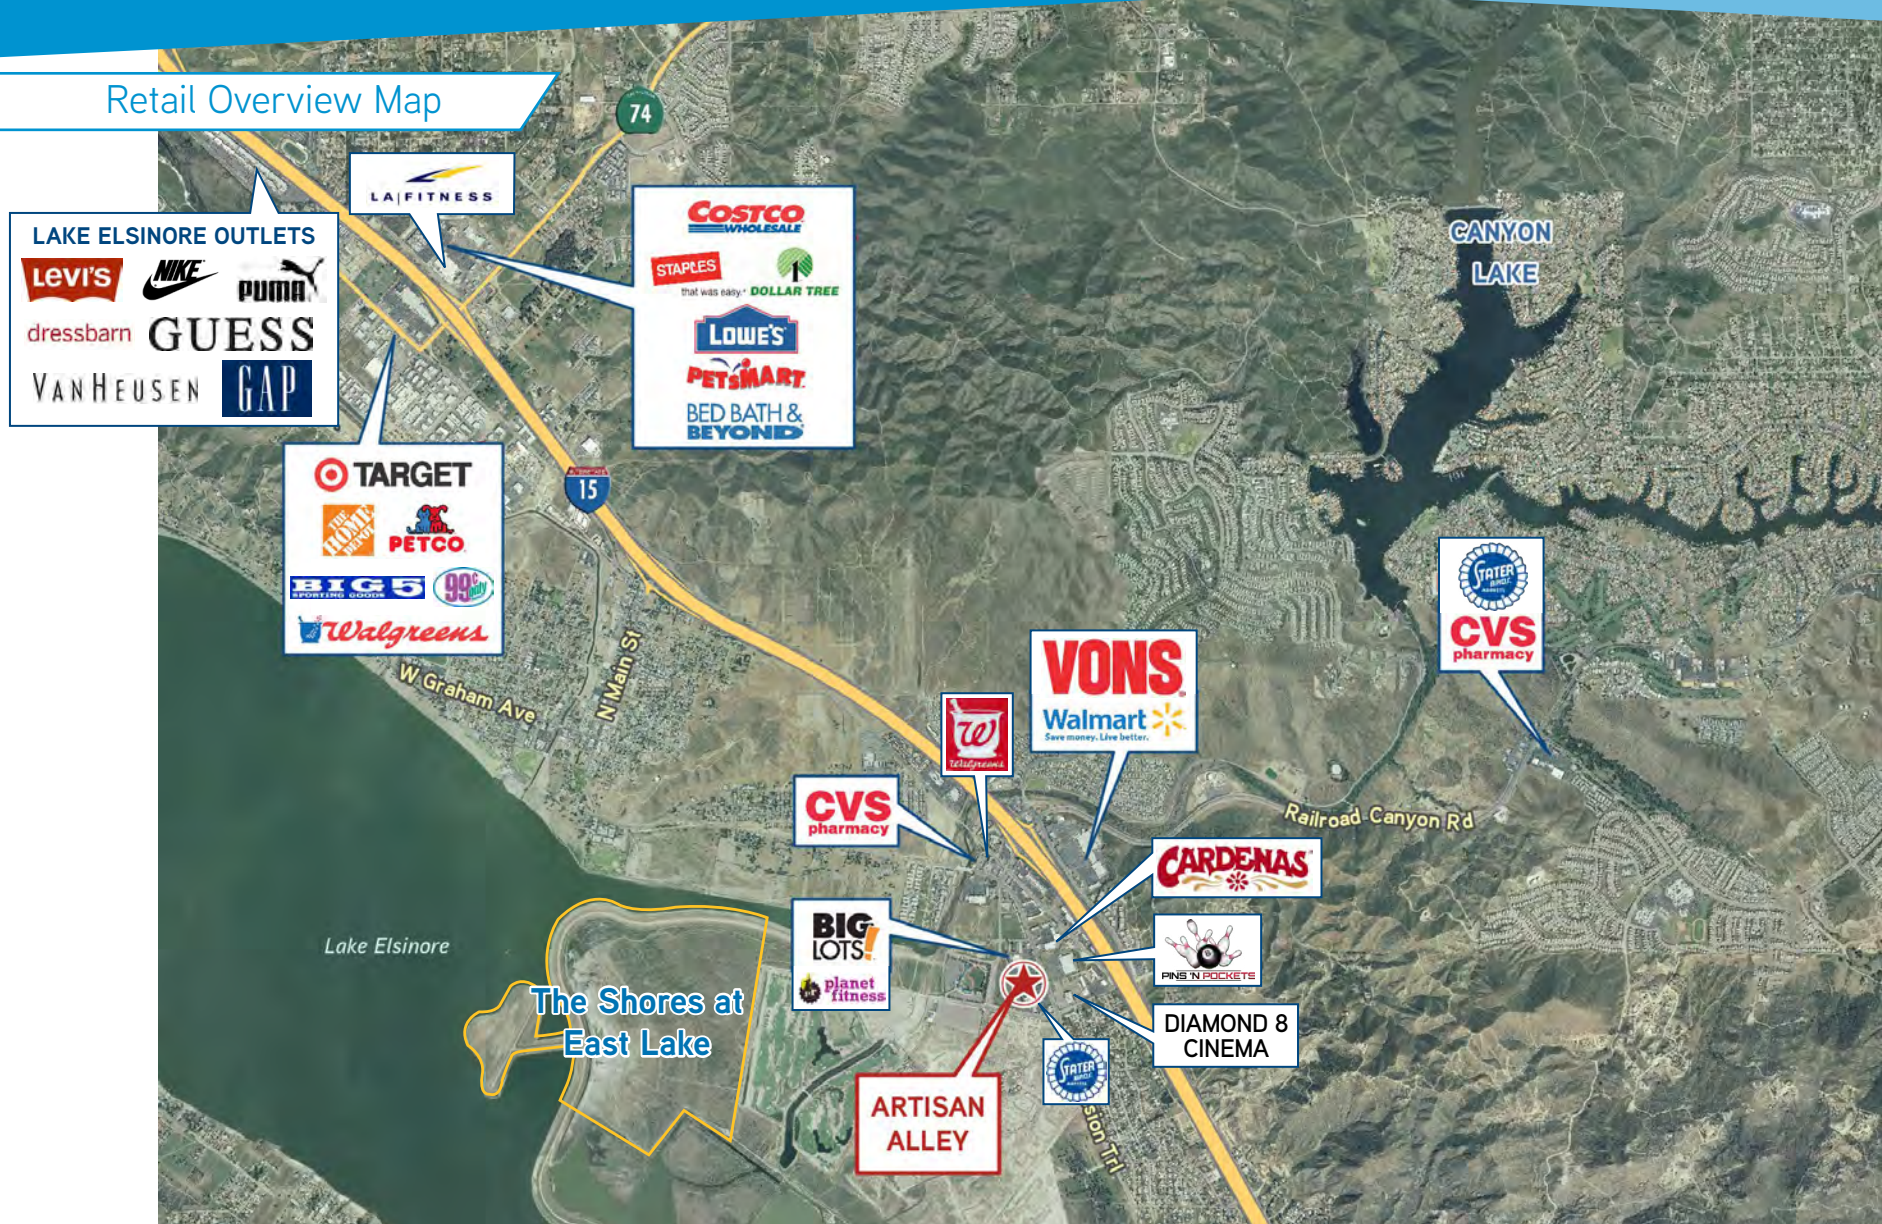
Retail Overview Map

74

LA|FITNESS

LAKE ELSINORE OUTLETS
Levi's
NIKE
PUMA
dressbarn
GUESS
VAN HEUSEN
GAP

COSTCO WHOLESALE
STAPLES that was easy.
DOLLAR TREE
LOWE'S
PETSMART
BED BATH & BEYOND

CANYON LAKE

TARGET
THE HOME DEPOT
PETCO
BIG 5 SPORTING GOODS
99¢ only
Walgreens

15

STATER BROS. MARKETS
CVS pharmacy

W Graham Ave
N Main St

VONS
Walmart Save money. Live better.

Walgreens

CVS pharmacy

Railroad Canyon Rd

CARDENAS

BIG LOTS!
planet fitness

PINS 'N POCKETS

Lake Elsinore

The Shores at East Lake

DIAMOND 8 CINEMA

STATER BROS. MARKETS

ARTISAN ALLEY

sion Trl